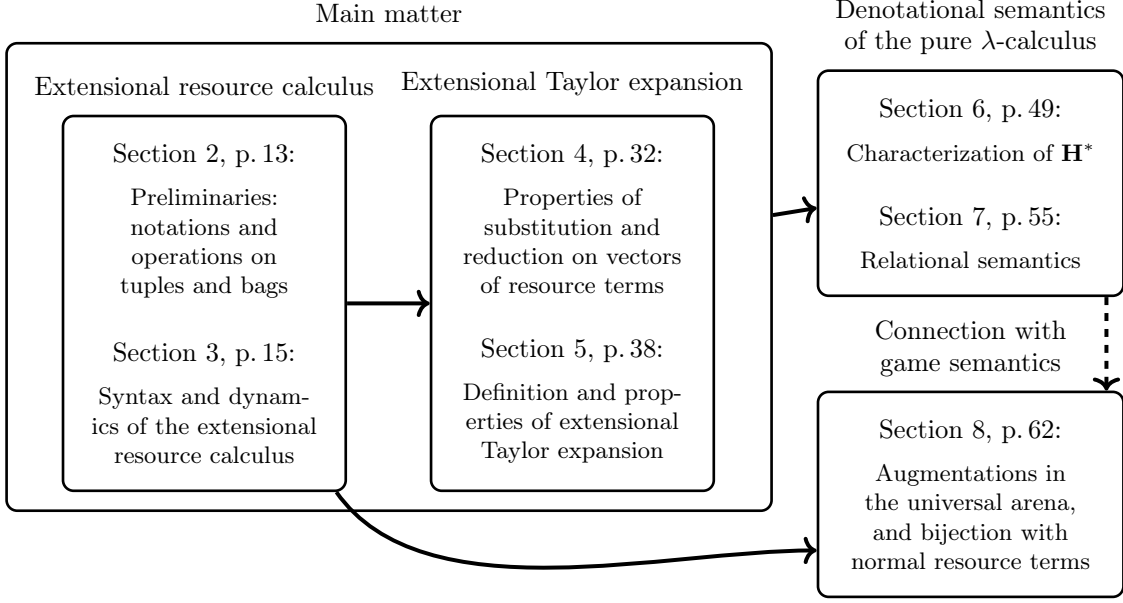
Main matter

Extensional resource calculus

Section 2, p. 13:

Preliminaries: notations and operations on tuples and bags

Section 3, p. 15:

Syntax and dynamics of the extensional resource calculus

Extensional Taylor expansion

Section 4, p. 32:

Properties of substitution and reduction on vectors of resource terms

Section 5, p. 38:

Definition and properties of extensional Taylor expansion

Denotational semantics of the pure $\lambda$-calculus

Section 6, p. 49:

Characterization of $\mathbf{H}^*$

Section 7, p. 55:

Relational semantics

Connection with game semantics

Section 8, p. 62:

Augmentations in the universal arena, and bijection with normal resource terms